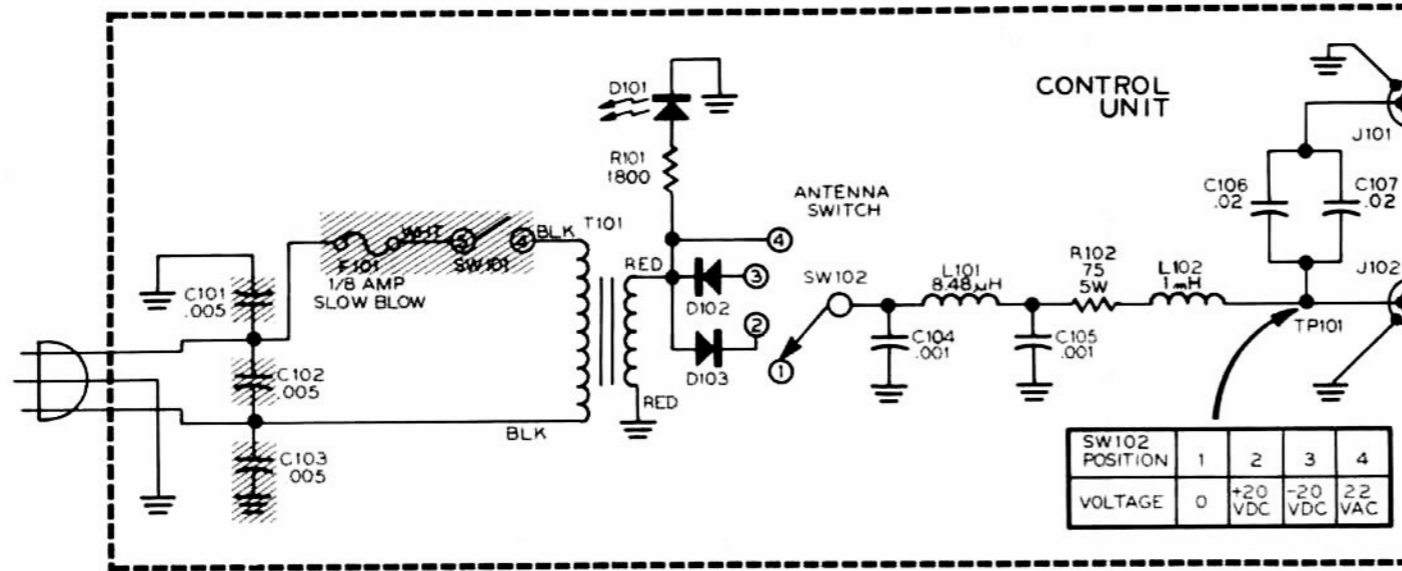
CONTROL UNIT

D101

R101
1800

ANTENNA SWITCH

J101

C106
.02

C107
.02

J102

C101
.005

F101
1/8 AMP
SLOW BLOW

WHT
SW101
③ ④
BLK
T101

RED

④
③
D102
②
D103
①

RED

SW102

L101
8.48 μH

R102
75
5W

L102
1 mH

C104
.001

C105
.001

TP101

C102
.005

BLK

C103
.005

| SW102 POSITION | 1 | 2 | 3 | 4 |
|---|---|---|---|---|
| VOLTAGE | 0 | +20 VDC | -20 VDC | 22 VAC |